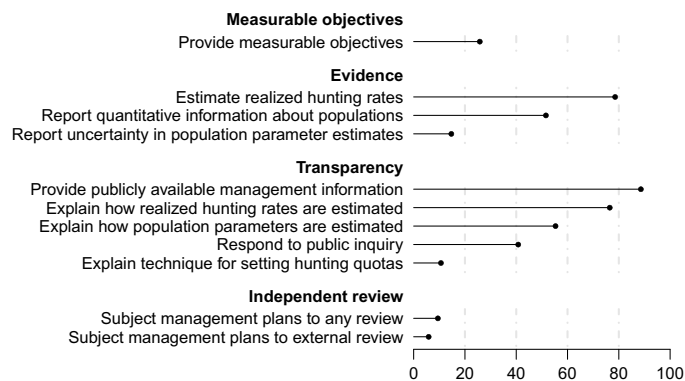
**Measurable objectives**

Provide measurable objectives

**Evidence**

Estimate realized hunting rates

Report quantitative information about populations

Report uncertainty in population parameter estimates

**Transparency**

Provide publicly available management information

Explain how realized hunting rates are estimated

Explain how population parameters are estimated

Respond to public inquiry

Explain technique for setting hunting quotas

**Independent review**

Subject management plans to any review

Subject management plans to external review

0 20 40 60 80 100